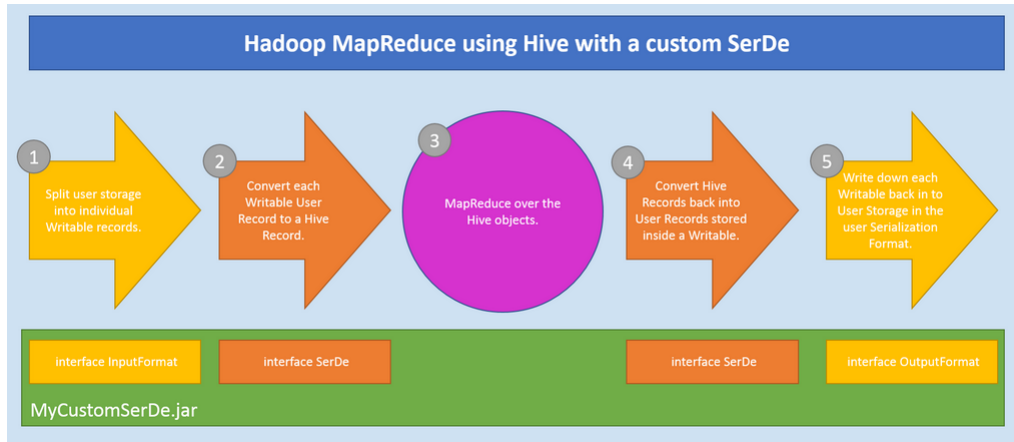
Hadoop MapReduce using Hive with a custom SerDe

1
Split user storage into individual Writable records.

2
Convert each Writable User Record to a Hive Record.

3
MapReduce over the Hive objects.

4
Convert Hive Records back into User Records stored inside a Writable.

5
Write down each Writable back in to User Storage in the user Serialization Format.

interface InputFormat

interface SerDe

interface SerDe

interface OutputFormat

MyCustomSerDe.jar